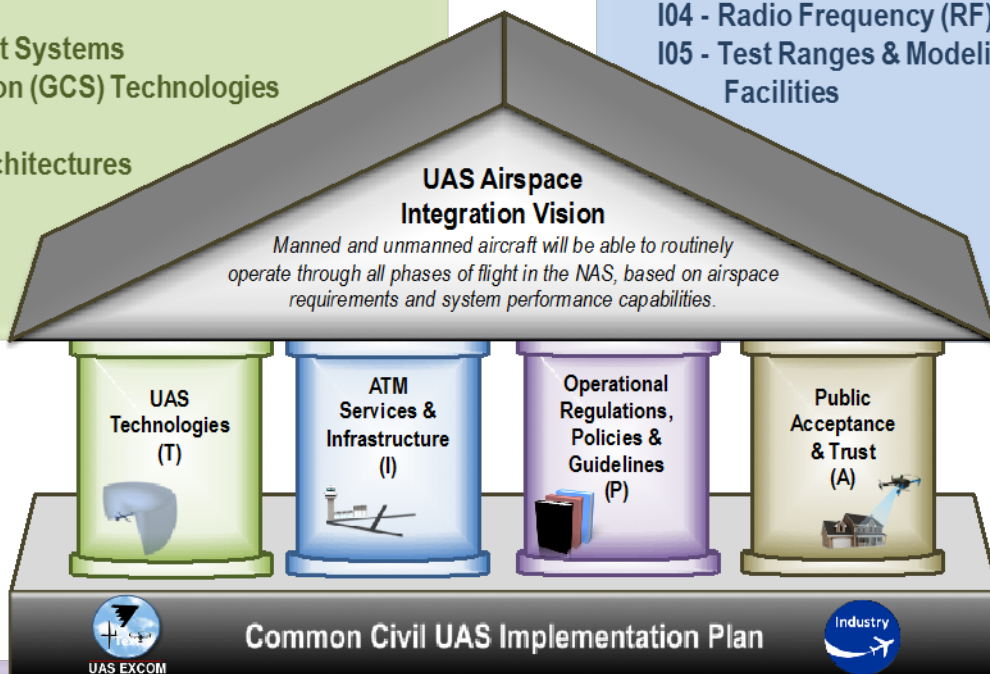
t Systems
on (GCS) Technologies

chitectures

I04 - Radio Frequency (RF)
I05 - Test Ranges & Modeli
Facilities

UAS Airspace Integration Vision

Manned and unmanned aircraft will be able to routinely operate through all phases of flight in the NAS, based on airspace requirements and system performance capabilities.

UAS Technologies (T)

ATM Services & Infrastructure (I)

Operational Regulations, Policies & Guidelines (P)

Public Acceptance & Trust (A)

UAS EXCOM

Common Civil UAS Implementation Plan

Industry